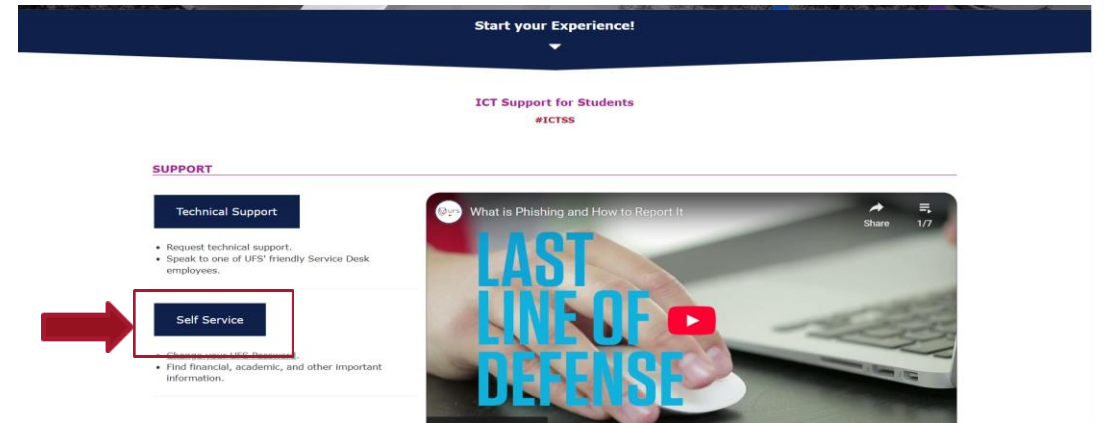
Start your Experience!

ICT Support for Students
#ICTSS

SUPPORT

Technical Support

- Request technical support.
- Speak to one of UFS' friendly Service Desk employees.

Self Service

- Change your UFS Password.
- Find financial, academic, and other important information.

What is Phishing and How to Report It

Share

1/7

LAST LINE OF DEFENSE